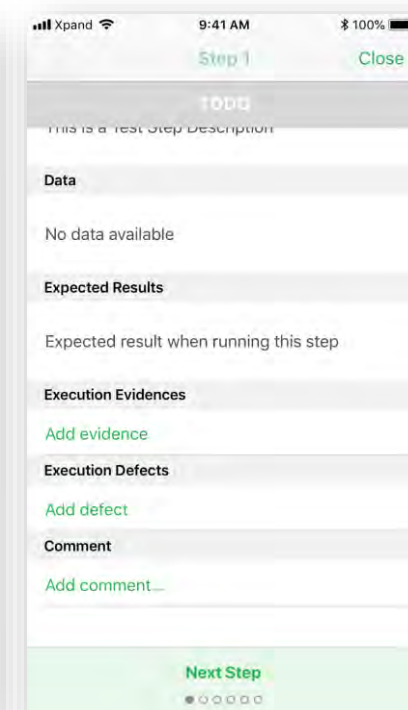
Xpand 9:41 AM 100%

Step 1 Close

TODO

This is a Test Step Description

Data

No data available

Expected Results

Expected result when running this step

Execution Evidences

Add evidence

Execution Defects

Add defect

Comment

Add comment...

Next Step